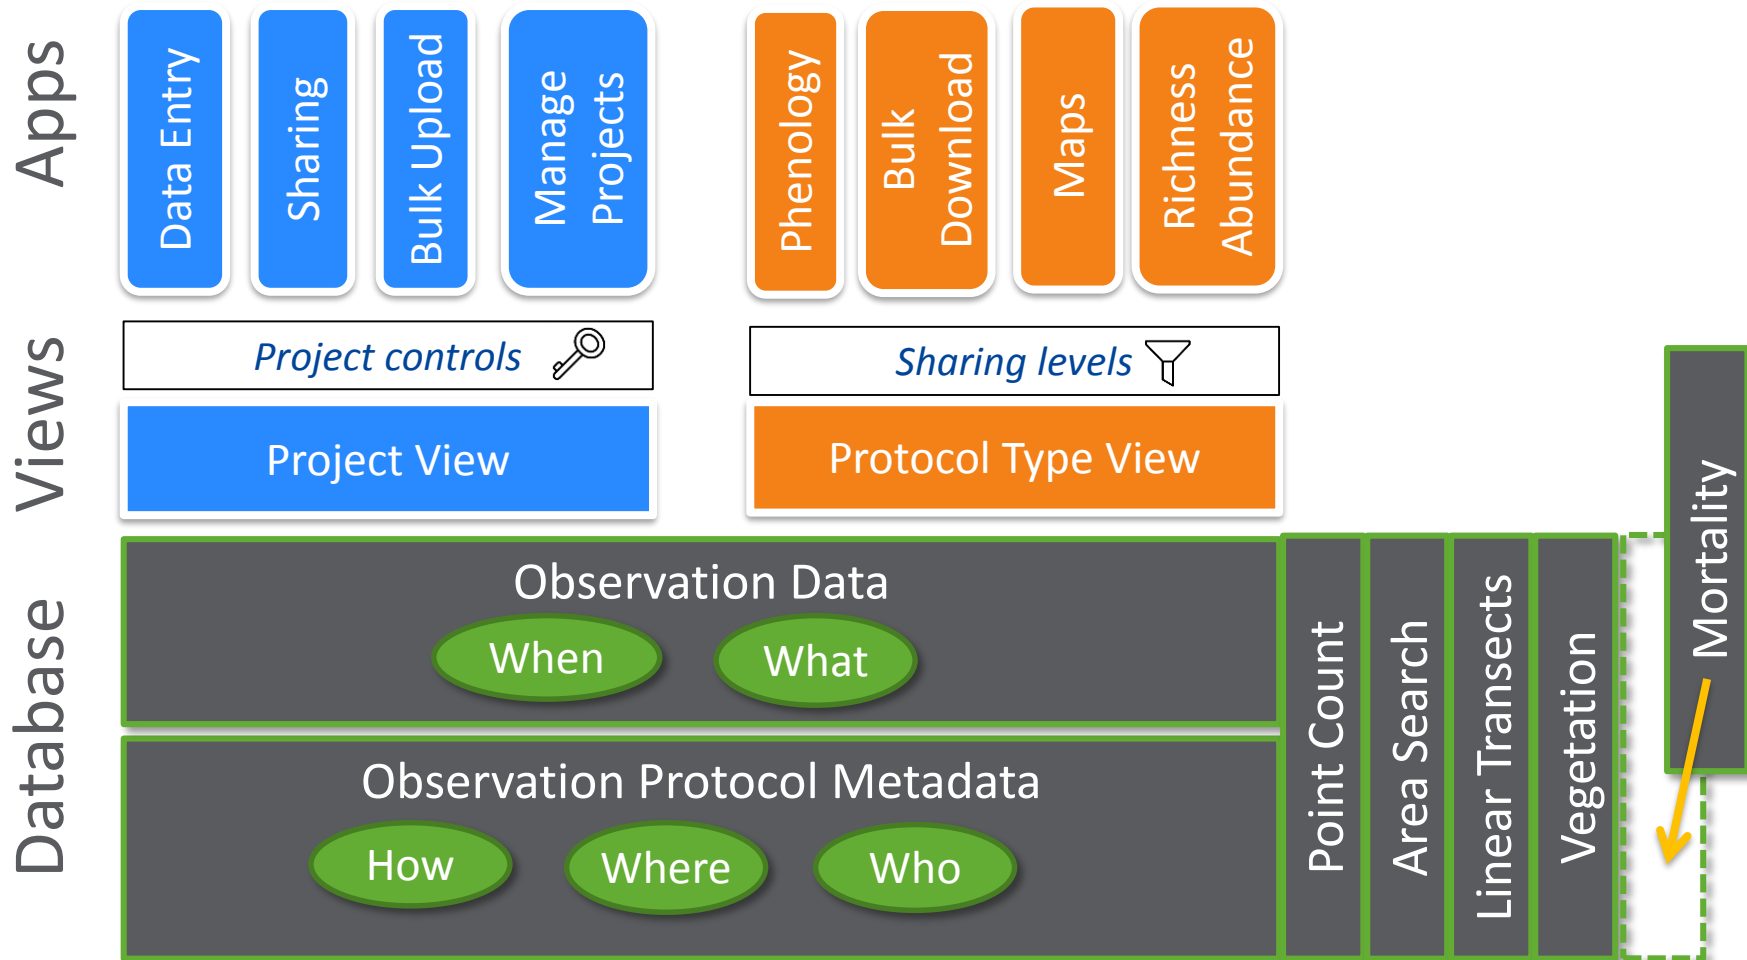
Apps

Data Entry

Sharing

Bulk Upload

Manage Projects

Phenology

Bulk Download

Maps

Richness Abundance

Views

Project controls

Sharing levels

Project View

Protocol Type View

Mortality

Database

Observation Data

When

What

Observation Protocol Metadata

How

Where

Who

Point Count

Area Search

Linear Transects

Vegetation